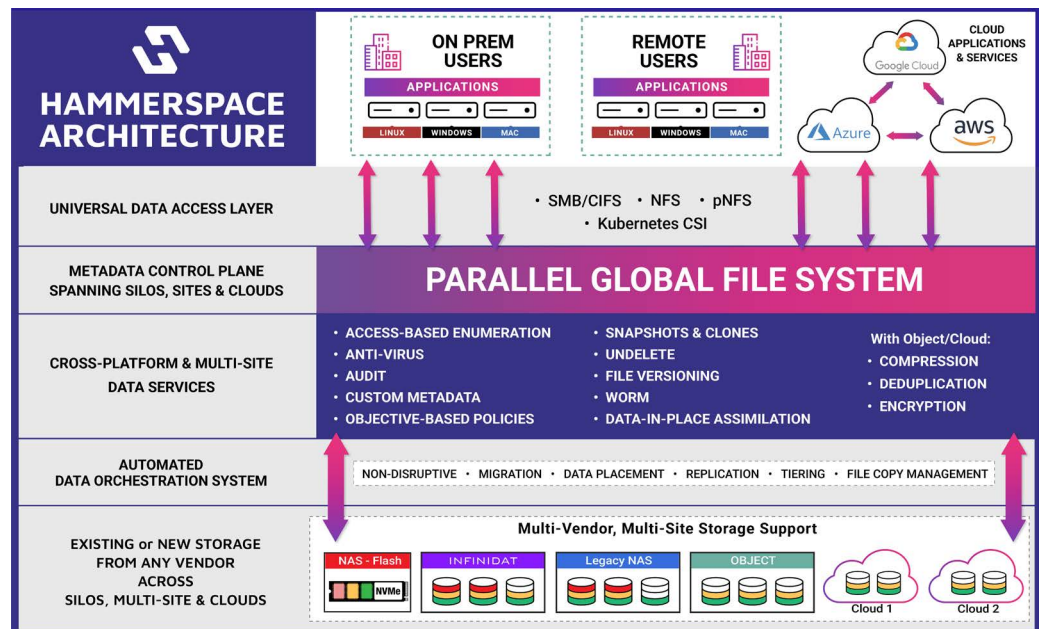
HAMMERSPACE ARCHITECTURE

ON PREM USERS
APPLICATIONS
LINUX WINDOWS MAC

REMOTE USERS
APPLICATIONS
LINUX WINDOWS MAC

CLOUD APPLICATIONS & SERVICES
Google Cloud
Azure
aws

UNIVERSAL DATA ACCESS LAYER
• SMB/CIFS • NFS • pNFS
• Kubernetes CSI

METADATA CONTROL PLANE SPANNING SILOS, SITES & CLOUDS
PARALLEL GLOBAL FILE SYSTEM

CROSS-PLATFORM & MULTI-SITE DATA SERVICES
• ACCESS-BASED ENUMERATION
• ANTI-VIRUS
• AUDIT
• CUSTOM METADATA
• OBJECTIVE-BASED POLICIES
• SNAPSHOTS & CLONES
• UNDELETE
• FILE VERSIONING
• WORM
• DATA-IN-PLACE ASSIMILATION
With Object/Cloud:
• COMPRESSION
• DEDUPLICATION
• ENCRYPTION

AUTOMATED DATA ORCHESTRATION SYSTEM
NON-DISRUPTIVE • MIGRATION • DATA PLACEMENT • REPLICATION • TIERING • FILE COPY MANAGEMENT

EXISTING or NEW STORAGE FROM ANY VENDOR ACROSS SILOS, MULTI-SITE & CLOUDS
Multi-Vendor, Multi-Site Storage Support
NAS - Flash
NVMe
INFINIDAT
Legacy NAS
OBJECT
Cloud 1
Cloud 2